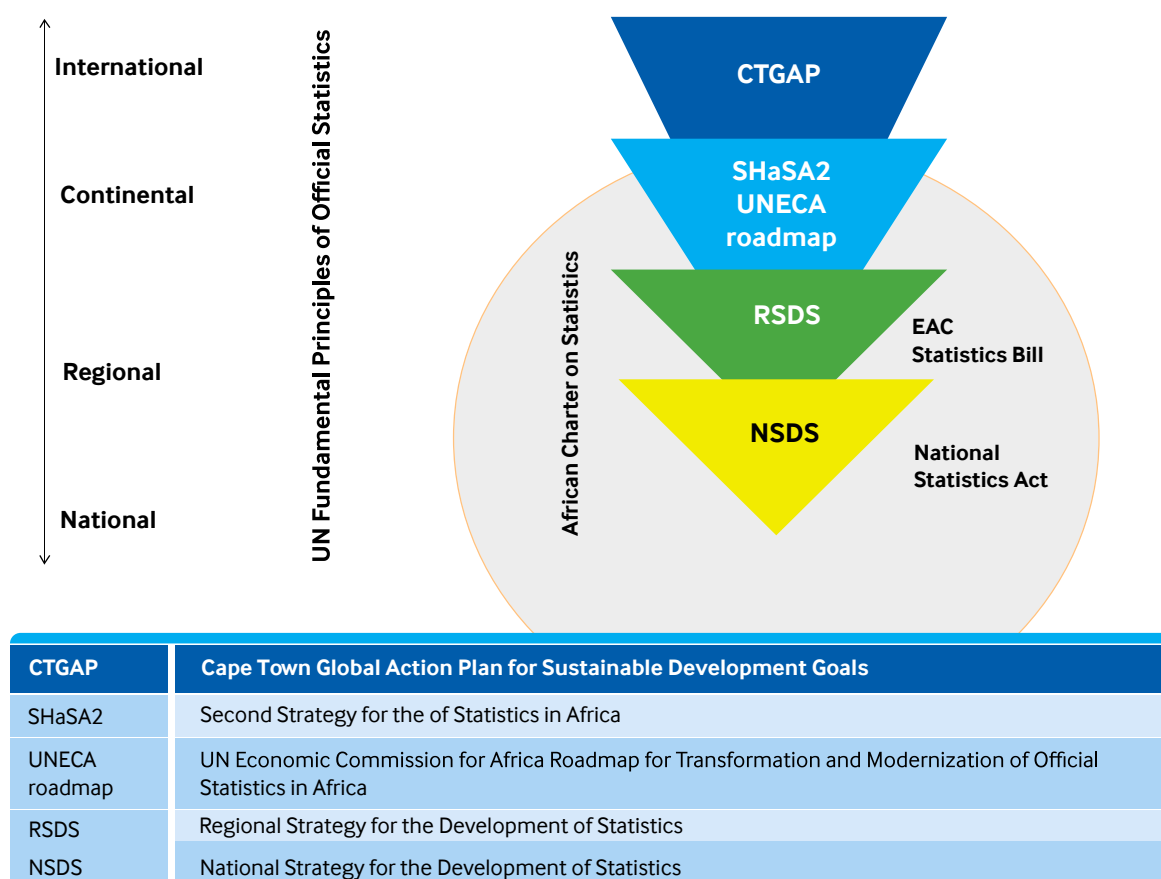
International

Continental

Regional

National

UN Fundamental Principles of Official Statistics

CTGAP

SHaSA2 UNECA roadmap

RSDS

NSDS

African Charter on Statistics

EAC Statistics Bill

National Statistics Act

| CTGAP | Cape Town Global Action Plan for Sustainable Development Goals |
|---|---|
| SHaSA2 | Second Strategy for the of Statistics in Africa |
| UNECA roadmap | UN Economic Commission for Africa Roadmap for Transformation and Modernization of Official Statistics in Africa |
| RSDS | Regional Strategy for the Development of Statistics |
| NSDS | National Strategy for the Development of Statistics |